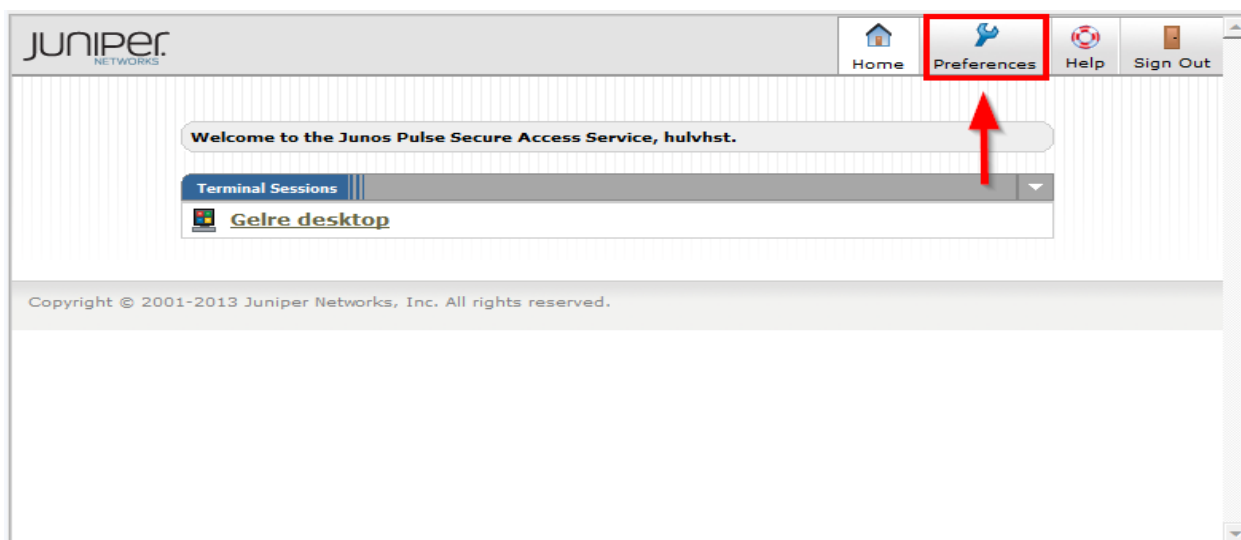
JUNIPer
NETWORKS

Home
Preferences
Help
Sign Out

Welcome to the Junos Pulse Secure Access Service, hulvhst.

Terminal Sessions

Gelre desktop

Copyright © 2001-2013 Juniper Networks, Inc. All rights reserved.